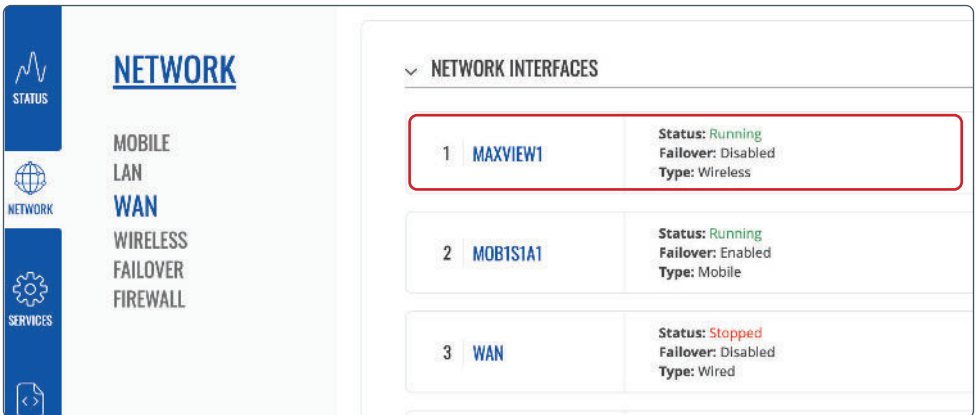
STATUS

NETWORK

SERVICES

NETWORK

MOBILE
LAN
WAN
WIRELESS
FAILOVER
FIREWALL

NETWORK INTERFACES

| | | |
|---|---|---|
| 1 | MAXVIEW1 | **Status:** Running **Failover:** Disabled **Type:** Wireless |
| 2 | MOB1S1A1 | **Status:** Running **Failover:** Enabled **Type:** Mobile |
| 3 | WAN | **Status:** Stopped **Failover:** Disabled **Type:** Wired |